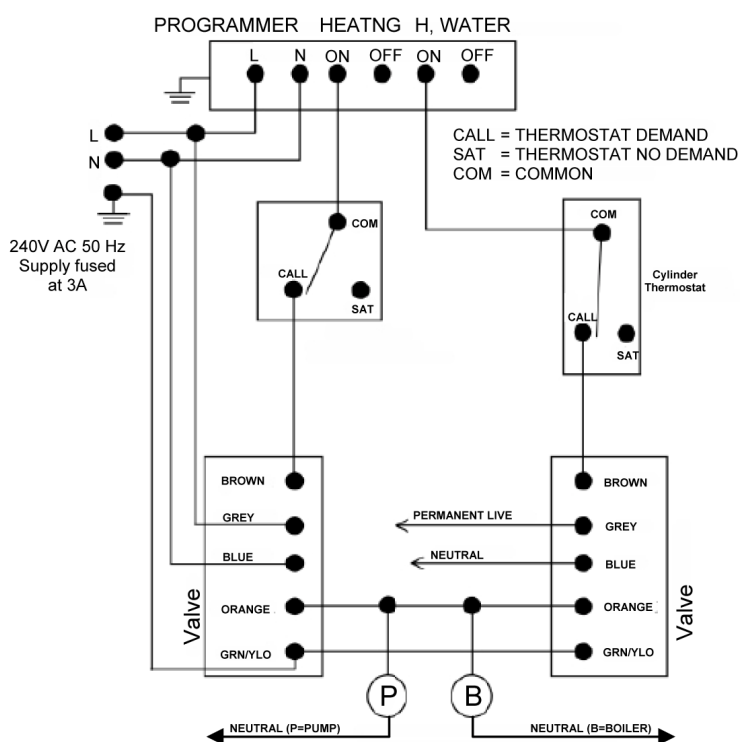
PROGRAMMER HEATNG H, WATER

L N ON OFF ON OFF

L
N

240V AC 50 Hz
Supply fused
at 3A

CALL = THERMOSTAT DEMAND
SAT = THERMOSTAT NO DEMAND
COM = COMMON

COM
CALL
SAT

COM
CALL
SAT
Cylinder
Thermostat

BROWN
GREY
BLUE
ORANGE
GRN/YLO
Valve

PERMANENT LIVE
NEUTRAL

BROWN
GREY
BLUE
ORANGE
GRN/YLO
Valve

P
B

NEUTRAL (P=PUMP)
NEUTRAL (B=BOILER)